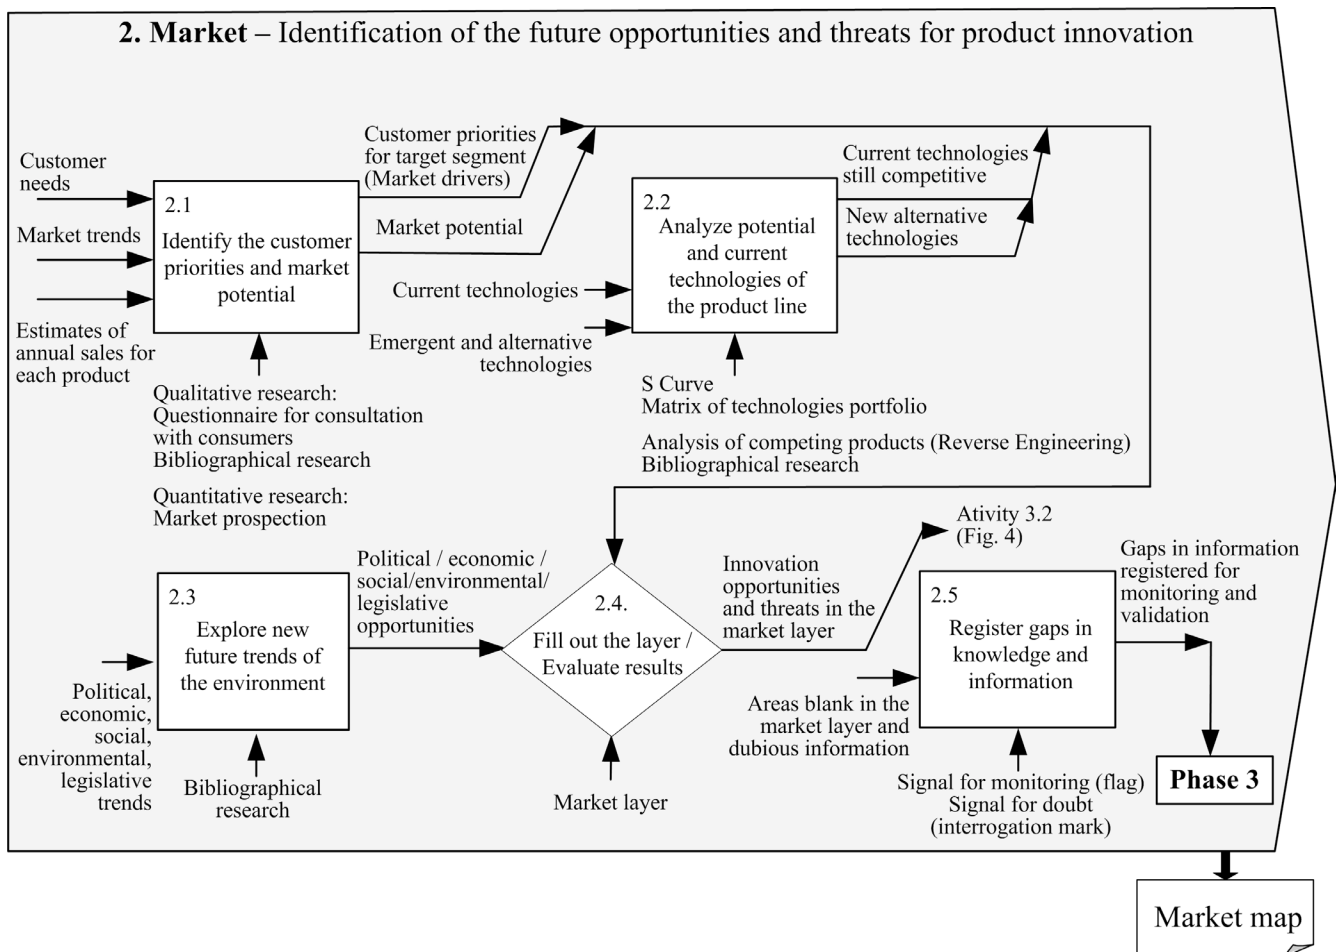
**2. Market** – Identification of the future opportunities and threats for product innovation

Customer needs

Market trends

Estimates of annual sales for each product

2.1
Identify the customer priorities and market potential

Qualitative research:
Questionnaire for consultation with consumers
Bibliographical research

Quantitative research:
Market prospection

Customer priorities for target segment (Market drivers)

Market potential

Current technologies

Emergent and alternative technologies

2.2
Analyze potential and current technologies of the product line

S Curve
Matrix of technologies portfolio

Analysis of competing products (Reverse Engineering)
Bibliographical research

Current technologies still competitive

New alternative technologies

Political, economic, social, environmental, legislative trends

2.3
Explore new future trends of the environment

Bibliographical research

Political / economic / social/environmental/ legislative opportunities

2.4.
Fill out the layer / Evaluate results

Market layer

Innovation opportunities and threats in the market layer

Ativity 3.2 (Fig. 4)

Areas blank in the market layer and dubious information

2.5
Register gaps in knowledge and information

Signal for monitoring (flag)
Signal for doubt (interrogation mark)

Gaps in information registered for monitoring and validation

**Phase 3**

Market map